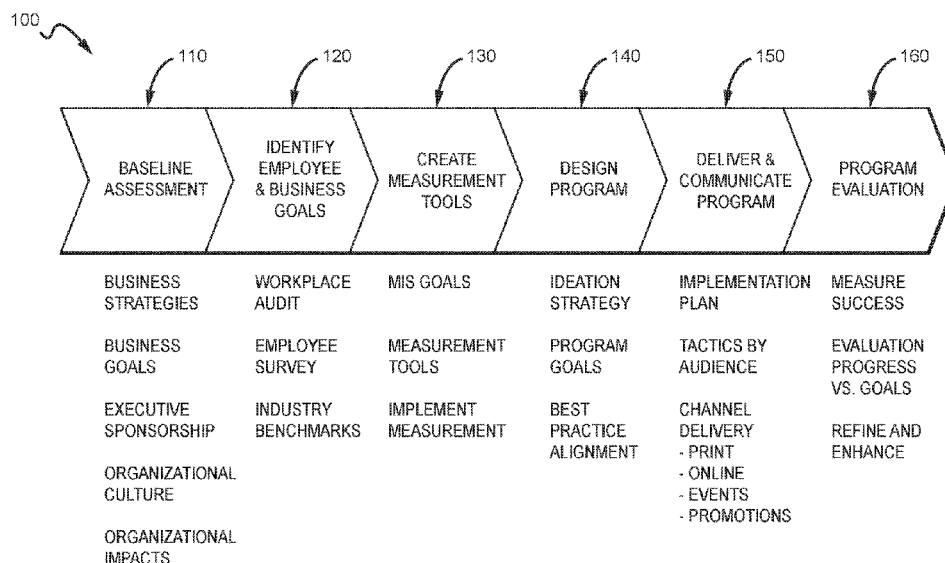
100

110

120

130

140

150

160

BASELINE ASSESSMENT

IDENTIFY EMPLOYEE & BUSINESS GOALS

CREATE MEASUREMENT TOOLS

DESIGN PROGRAM

DELIVER & COMMUNICATE PROGRAM

PROGRAM EVALUATION

BUSINESS STRATEGIES

BUSINESS GOALS

EXECUTIVE SPONSORSHIP

ORGANIZATIONAL CULTURE

ORGANIZATIONAL IMPACTS

WORKPLACE AUDIT

EMPLOYEE SURVEY

INDUSTRY BENCHMARKS

MIS GOALS

MEASUREMENT TOOLS

IMPLEMENT MEASUREMENT

IDEATION STRATEGY

PROGRAM GOALS

BEST PRACTICE ALIGNMENT

IMPLEMENTATION PLAN

TACTICS BY AUDIENCE

CHANNEL DELIVERY
- PRINT
- ONLINE
- EVENTS
- PROMOTIONS

MEASURE SUCCESS

EVALUATION PROGRESS VS. GOALS

REFINE AND ENHANCE